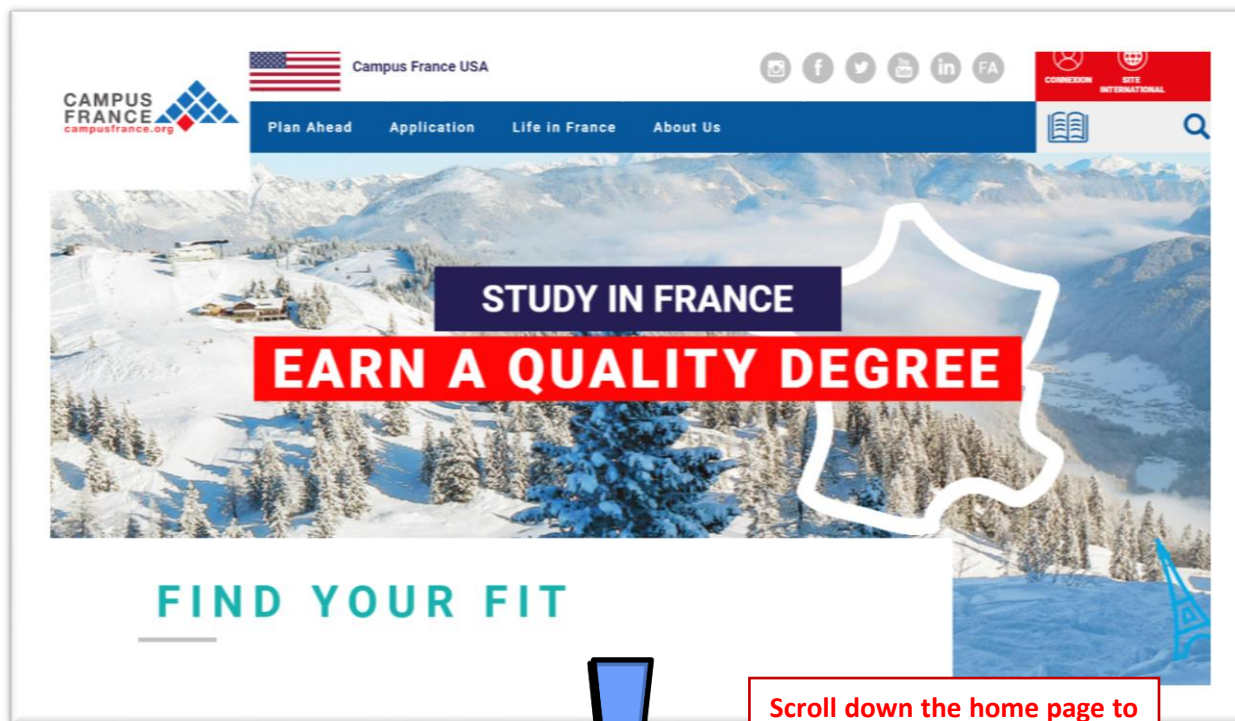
CAMPUS FRANCE
campusfrance.org

Campus France USA

FA

CONNEXION

SITE INTERNATIONAL

Plan Ahead Application Life in France About Us

STUDY IN FRANCE

EARN A QUALITY DEGREE

FIND YOUR FIT

Scroll down the home page to